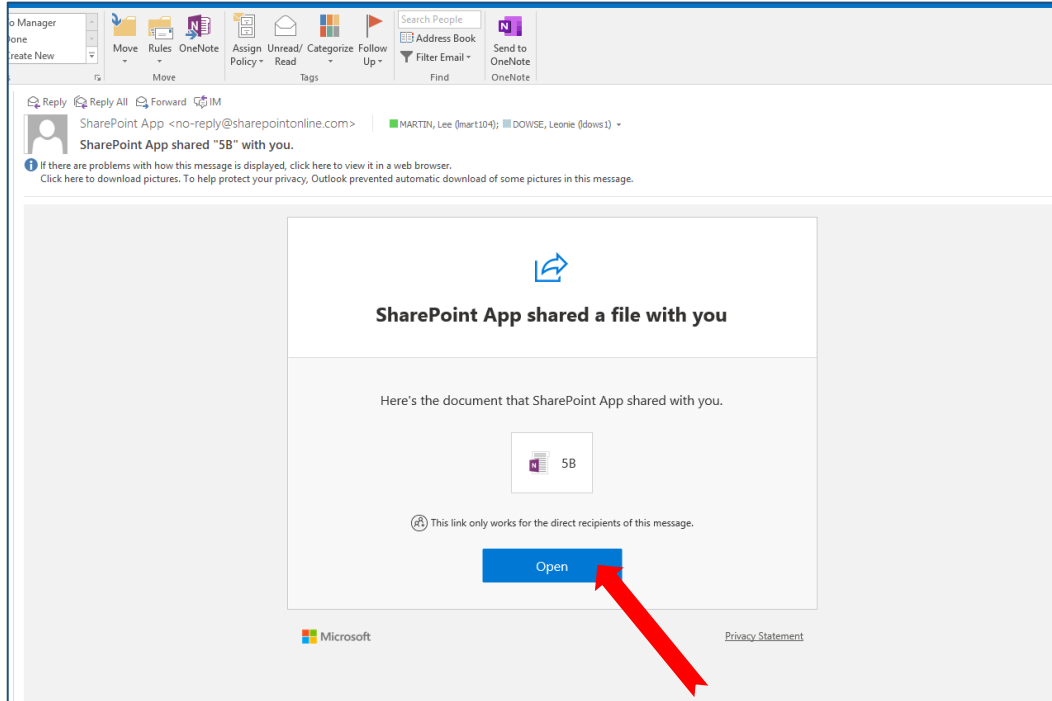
o Manager
one
reate New

Move
Rules
OneNote
Move

Assign Policy
Unread/ Read
Categorize
Follow Up
Tags

Search People
Address Book
Filter Email
Find

Send to OneNote
OneNote

Reply Reply All Forward IM

SharePoint App <no-reply@sharepointonline.com>
MARTIN, Lee (lmart104); DOWSE, Leonie (ldows1)
SharePoint App shared "5B" with you.

If there are problems with how this message is displayed, click here to view it in a web browser.
Click here to download pictures. To help protect your privacy, Outlook prevented automatic download of some pictures in this message.

SharePoint App shared a file with you

Here's the document that SharePoint App shared with you.

5B

This link only works for the direct recipients of this message.

Open

Microsoft

Privacy Statement